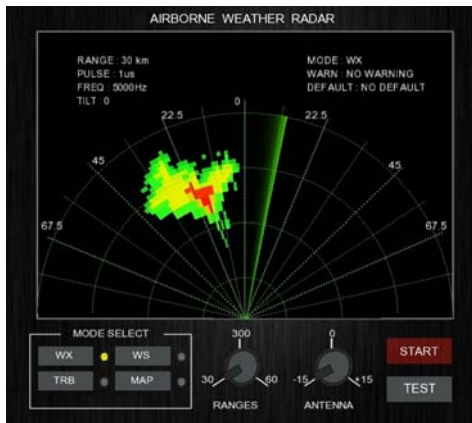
AIRBORNE WEATHER RADAR

RANGE : 30 km
PULSE : 1us
FREQ : 5000Hz
TILT : 0

MODE : WX
WARN : NO WARNING
DEFAULT : NO DEFAULT

0
22.5
22.5
45
45
67.5
67.5

MODE SELECT
WX
WS
TRB
MAP

300
30
60
RANGES

0
-15
15
ANTENNA

START
TEST